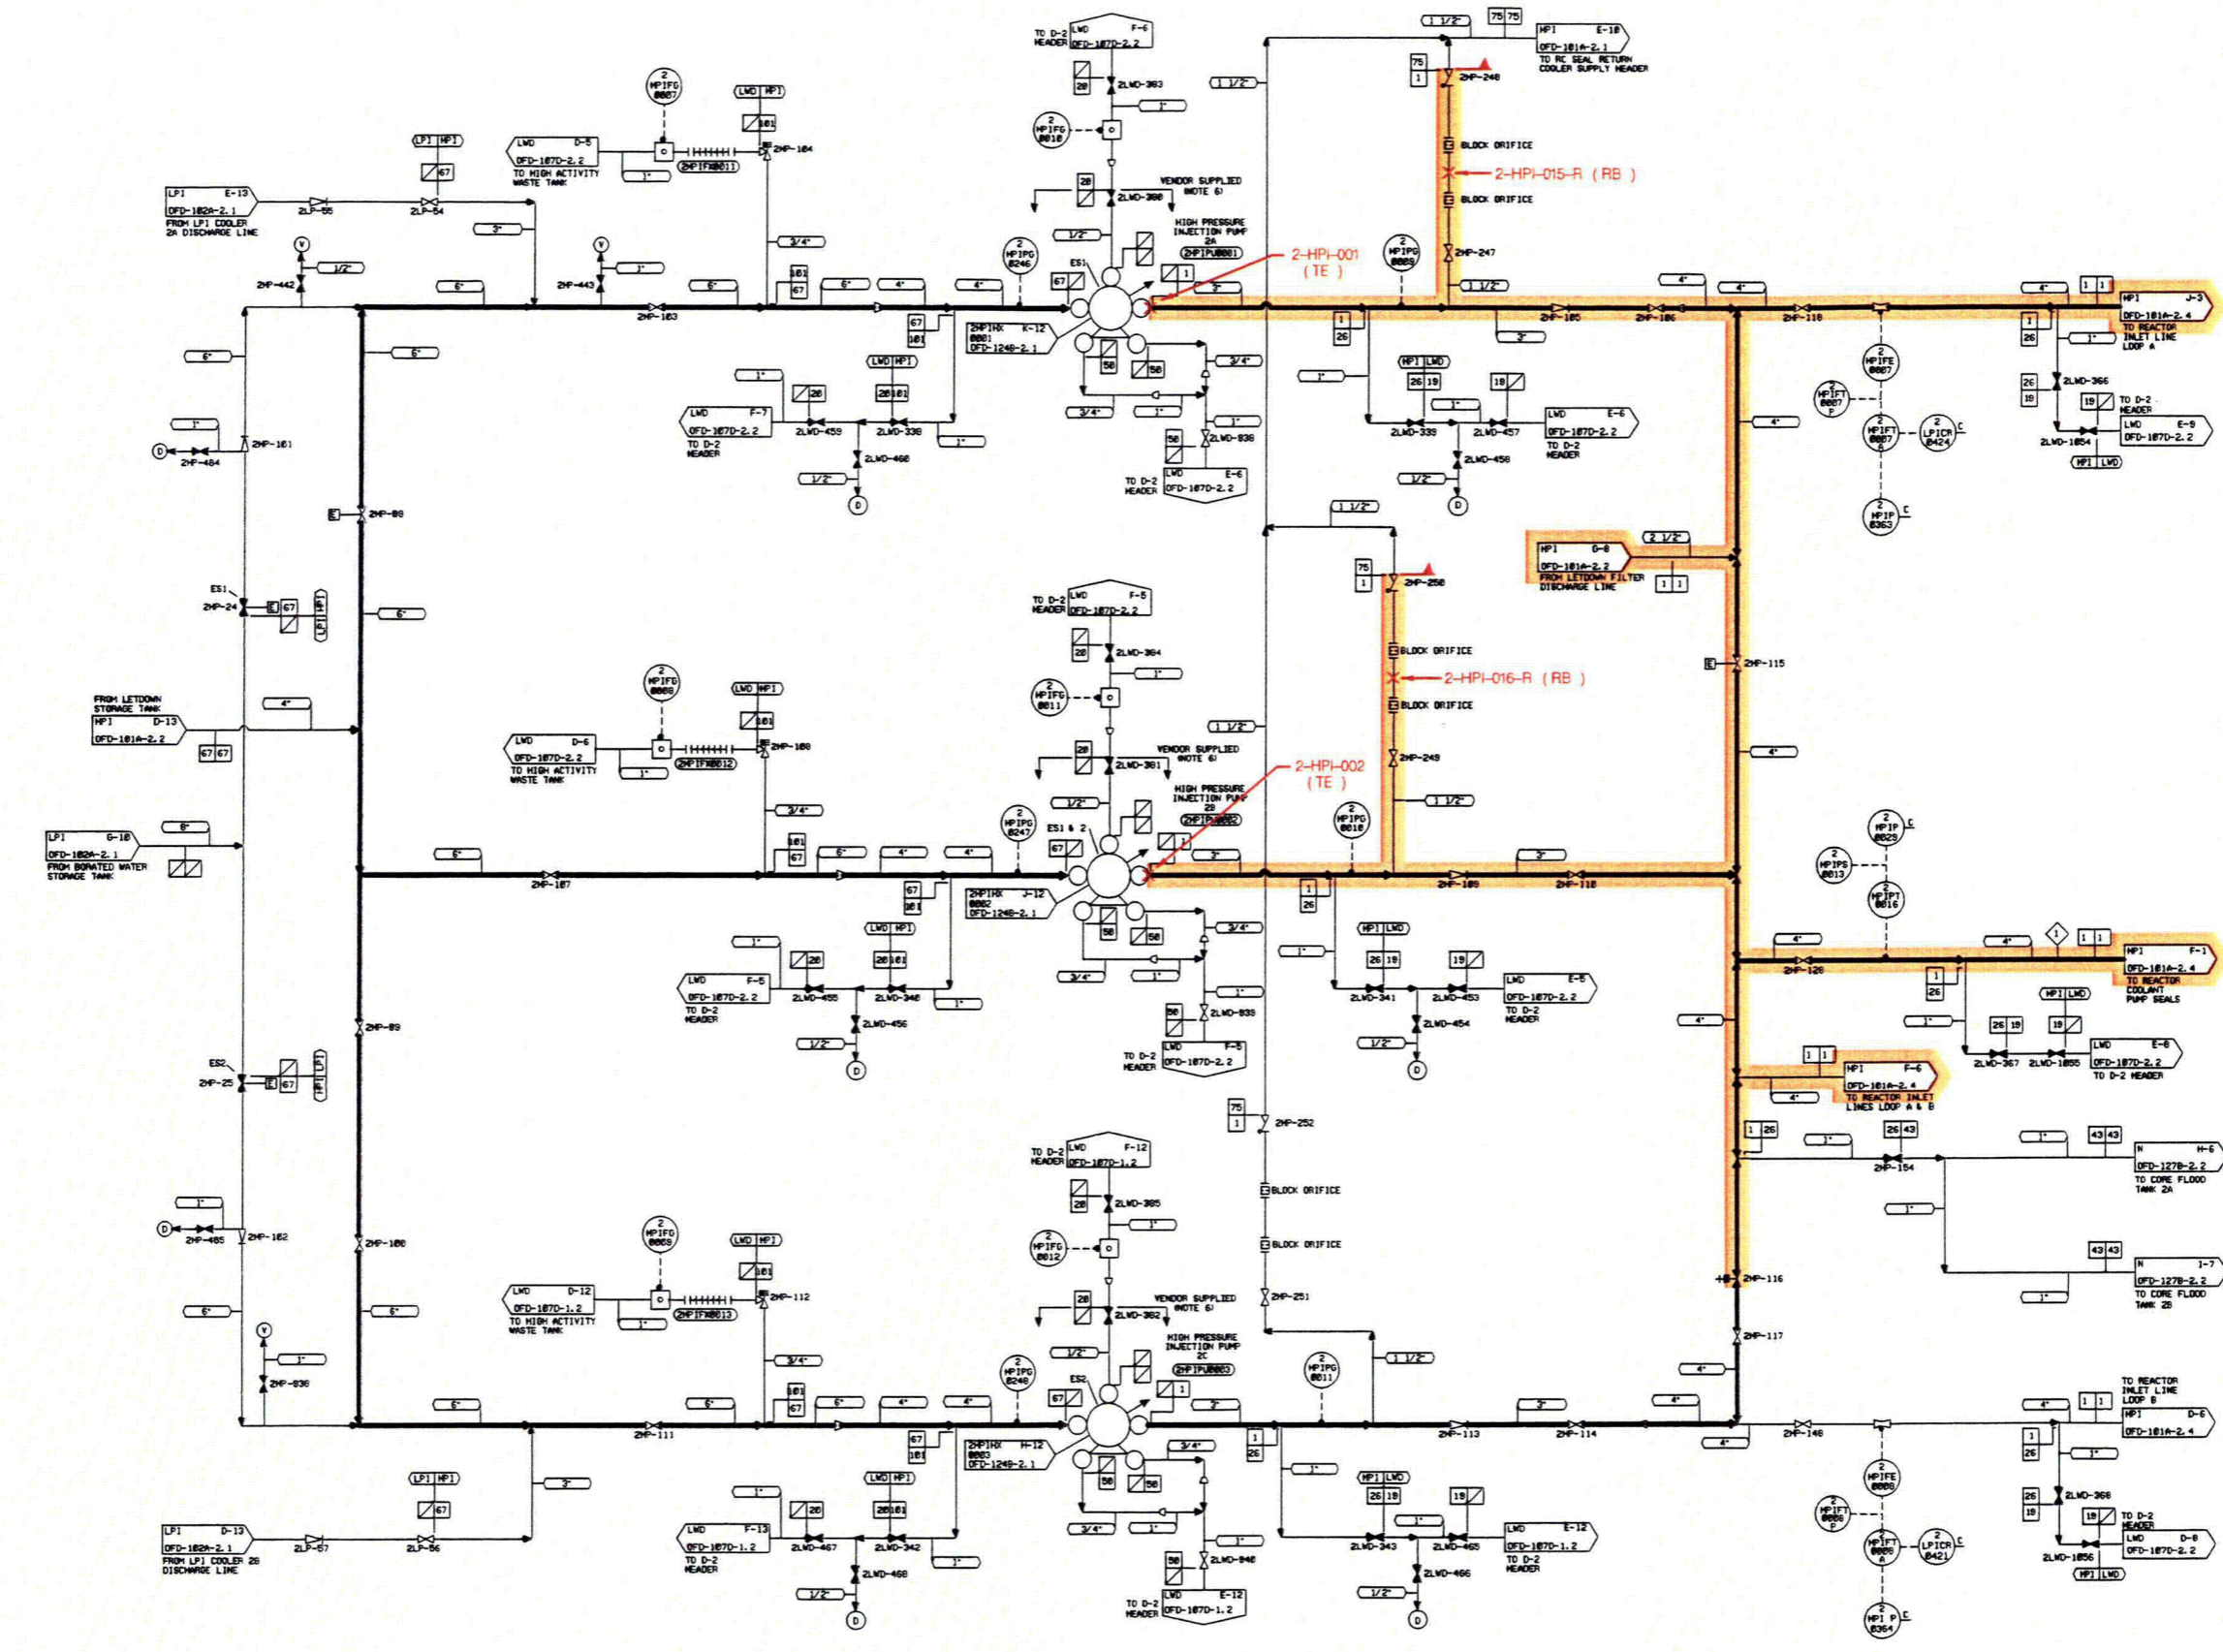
TO D-2 HEADER LWD F-6 OFD-107D-2.2
20 2LWD-303
1"
2 HPIFG 0010
28 2LWD-300
VENDOR SUPPLIED (NOTE 6)
HIGH PRESSURE INJECTION PUMP 2A (2HPIPU0001)
1 1/2"
ES1
67
1
2HPIHX K-12 0001 OFD-124B-2.1
58 58
3/4"
1"
3/4"
1"
58 2LWD-838
TO D-2 HEADER LWD E-6 OFD-107D-2.2

1 1/2" 75 75
HPI E-10 OFD-101A-2.1 TO RC SEAL RETURN COOLER SUPPLY HEADER
75 1 2HP-248
BLOCK ORIFICE
2-HPI-015-R (RB)
BLOCK ORIFICE
2HP-247
2-HPI-001 (TE)
2 HPIPG 0009
1 1/2"
3"
4" 4"
2HP-105 2HP-106 2HP-118
3"
1 26
HPI LWD 26 19
19
1"
1"
2LWD-339 2LWD-457
LWD E-6 OFD-107D-2.2 TO D-2 HEADER
2LWD-458
1/2"
D

4" 1 1
HPI J-3 OFD-101A-2.4 TO REACTOR INLET LINE LOOP A
1 26
1"
26 19 2LWD-366
19 TO D-2 HEADER
2LWD-1054
LWD E-9 OFD-107D-2.2
HPI LWD
2 HPIFE 0007
2 HPIFT 0007 P
2 HPIFT 0007 A
2 LPICR 0424 C
2 HPIP 0363 C
4"

2 HPIFG 0007
LWD HPI
101
LPI HPI
67
LWD D-5 OFD-107D-2.2 TO HIGH ACTIVITY WASTE TANK
1"
2HPIFX0011
2HP-104
LPI E-13 OFD-102A-2.1 FROM LPI COOLER 2A DISCHARGE LINE
2LP-55 2LP-54
3"
3/4"
V
1/2"
2HP-442
V
1"
2HP-443
6" 6" 6" 4" 4"
101 67
2 HPIPG 0246
2HP-103
67 101
6"
6"
1"
LWD HPI
20 20 101
LWD F-7 OFD-107D-2.2 TO D-2 HEADER
2LWD-459 2LWD-338
2LWD-460
1"
1/2"
D
1"
D 2HP-404
2HP-101
E 2HP-98
ES1
2HP-24 E 67
LPI HPI
6"
FROM LETDOWN STORAGE TANK HPI D-13 OFD-101A-2.2
4"
67 67
LPI G-10 OFD-102A-2.1 FROM BORATED WATER STORAGE TANK
6"
6"

1 1/2"
75 1 2HP-250
BLOCK ORIFICE
2-HPI-016-R (RB)
BLOCK ORIFICE
2HP-249
1 1/2"
HPI G-8 OFD-101A-2.2 FROM LETDOWN FILTER DISCHARGE LINE
2 1/2"
1 1
E 2HP-115
4"
4"

TO D-2 HEADER LWD F-5 OFD-107D-2.2
20 2LWD-304
1"
2 HPIFG 0011
2 HPIFG 0008
LWD HPI
101
LWD D-6 OFD-107D-2.2 TO HIGH ACTIVITY WASTE TANK
1"
2HPIFX0012
2HP-108
1 1/2"
28 2LWD-301
VENDOR SUPPLIED (NOTE 6)
2-HPI-002 (TE)
HIGH PRESSURE INJECTION PUMP 2B (2HPIPU0002)
1/2"
3/4"
2 HPIPG 0247
ES1 & 2
67
2 HPIPG 0010
1 1/2"
6"
2HP-107
101 67
6" 4" 4"
3"
3"
2HP-109 2HP-110
2HPIHX J-12 0002 OFD-124B-2.1
67 101
1 26
1"
LWD HPI
20 20 101
LWD F-5 OFD-107D-2.2 TO D-2 HEADER
2LWD-455 2LWD-340
1"
2LWD-456
1/2"
D
58 58
3/4"
3/4"
1"
1"
58 2LWD-839
TO D-2 HEADER LWD F-5 OFD-107D-2.2
1"
HPI LWD 26 19
19
2LWD-341 2LWD-453
LWD E-5 OFD-107D-2.2 TO D-2 HEADER
2LWD-454
1/2"
D
2 HPIP 0029 C
2 HPIPS 0013
2 HPIPT 0016
4" 4"
2HP-126
1 1
HPI F-1 OFD-101A-2.4 TO REACTOR COOLANT PUMP SEALS
1 26
1"
HPI LWD
26 19 19
LWD E-8 OFD-107D-2.2 TO D-2 HEADER
2LWD-367 2LWD-1055
4"
1 1
HPI F-6 OFD-101A-2.4 TO REACTOR INLET LINES LOOP A & B
4"
2HP-99
ES2
2HP-25 E 67
HPI LPI

75 1 2HP-252
BLOCK ORIFICE
BLOCK ORIFICE
2HP-251
1 1/2"
1 26
1"
26 43
2HP-154
1"
43 43
N H-6 OFD-127B-2.2 TO CORE FLOOD TANK 2A
1"
43 43
N I-7 OFD-127B-2.2 TO CORE FLOOD TANK 2B
1"
2HP-116
2HP-117
4"

TO D-2 HEADER LWD F-12 OFD-107D-1.2
20 2LWD-305
1"
2 HPIFG 0012
2 HPIFG 0009
LWD HPI
101
LWD D-12 OFD-107D-1.2 TO HIGH ACTIVITY WASTE TANK
1"
2HPIFX0013
2HP-112
28 2LWD-302
VENDOR SUPPLIED (NOTE 6)
HIGH PRESSURE INJECTION PUMP 2C (2HPIPU0003)
1/2"
3/4"
2 HPIPG 0248
ES2
67
1
2 HPIPG 0011
1 1/2"
3"
1"
D 2HP-405
2HP-102
2HP-100
6"
6"
V
1"
2HP-836
6" 6" 6" 4" 4"
101 67
2HP-111
2HP-113 2HP-114
4"
4"
2HP-148
67 101
2HPIHX H-12 0003 OFD-124B-2.1
3/4"
1 26
1"
HPI LWD 26 19
19
1"
2LWD-343 2LWD-465
LWD E-12 OFD-107D-1.2 TO D-2 HEADER
2LWD-466
1/2"
D
3"
LPI HPI
67
LPI D-13 OFD-102A-2.1 FROM LPI COOLER 2B DISCHARGE LINE
2LP-57 2LP-56
1"
LWD HPI
20 20 101
LWD F-13 OFD-107D-1.2 TO D-2 HEADER
2LWD-467 2LWD-342
1"
2LWD-468
1/2"
D
58 58
3/4"
1"
1"
58 2LWD-840
TO D-2 HEADER LWD E-12 OFD-107D-1.2
2 HPIFE 0008
2 HPIFT 0008 P
2 HPIFT 0008 A
2 LPICR 0421 C
2 HPIP 0364 C
TO REACTOR INLET LINE LOOP B
4" 1 1
HPI D-6 OFD-101A-2.4
1 26
1"
26 19 2LWD-368
19 TO D-2 HEADER
2LWD-1056
LWD D-8 OFD-107D-2.2
HPI LWD